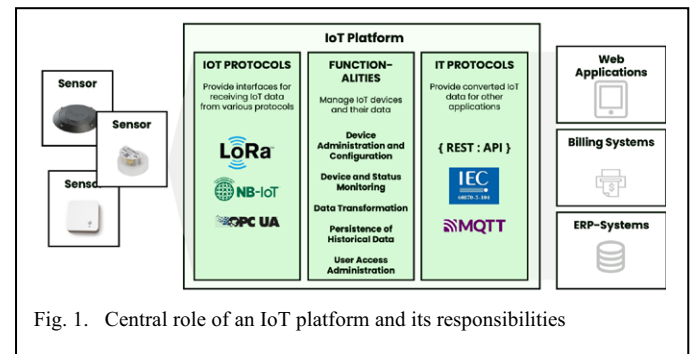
Sensor

Sensor

Sensor

IoT Platform

IOT PROTOCOLS

Provide interfaces for receiving IoT data from various protocols

LoRa

NB-IoT

OPC UA

FUNCTION-ALITIES

Manage IoT devices and their data

Device Administration and Configuration

Device and Status Monitoring

Data Transformation

Persistence of Historical Data

User Access Administration

IT PROTOCOLS

Provide converted IoT data for other applications

{ REST : API }

IEC 60870-5-104

MQTT

Web Applications

Billing Systems

ERP-Systems

Fig. 1. Central role of an IoT platform and its responsibilities